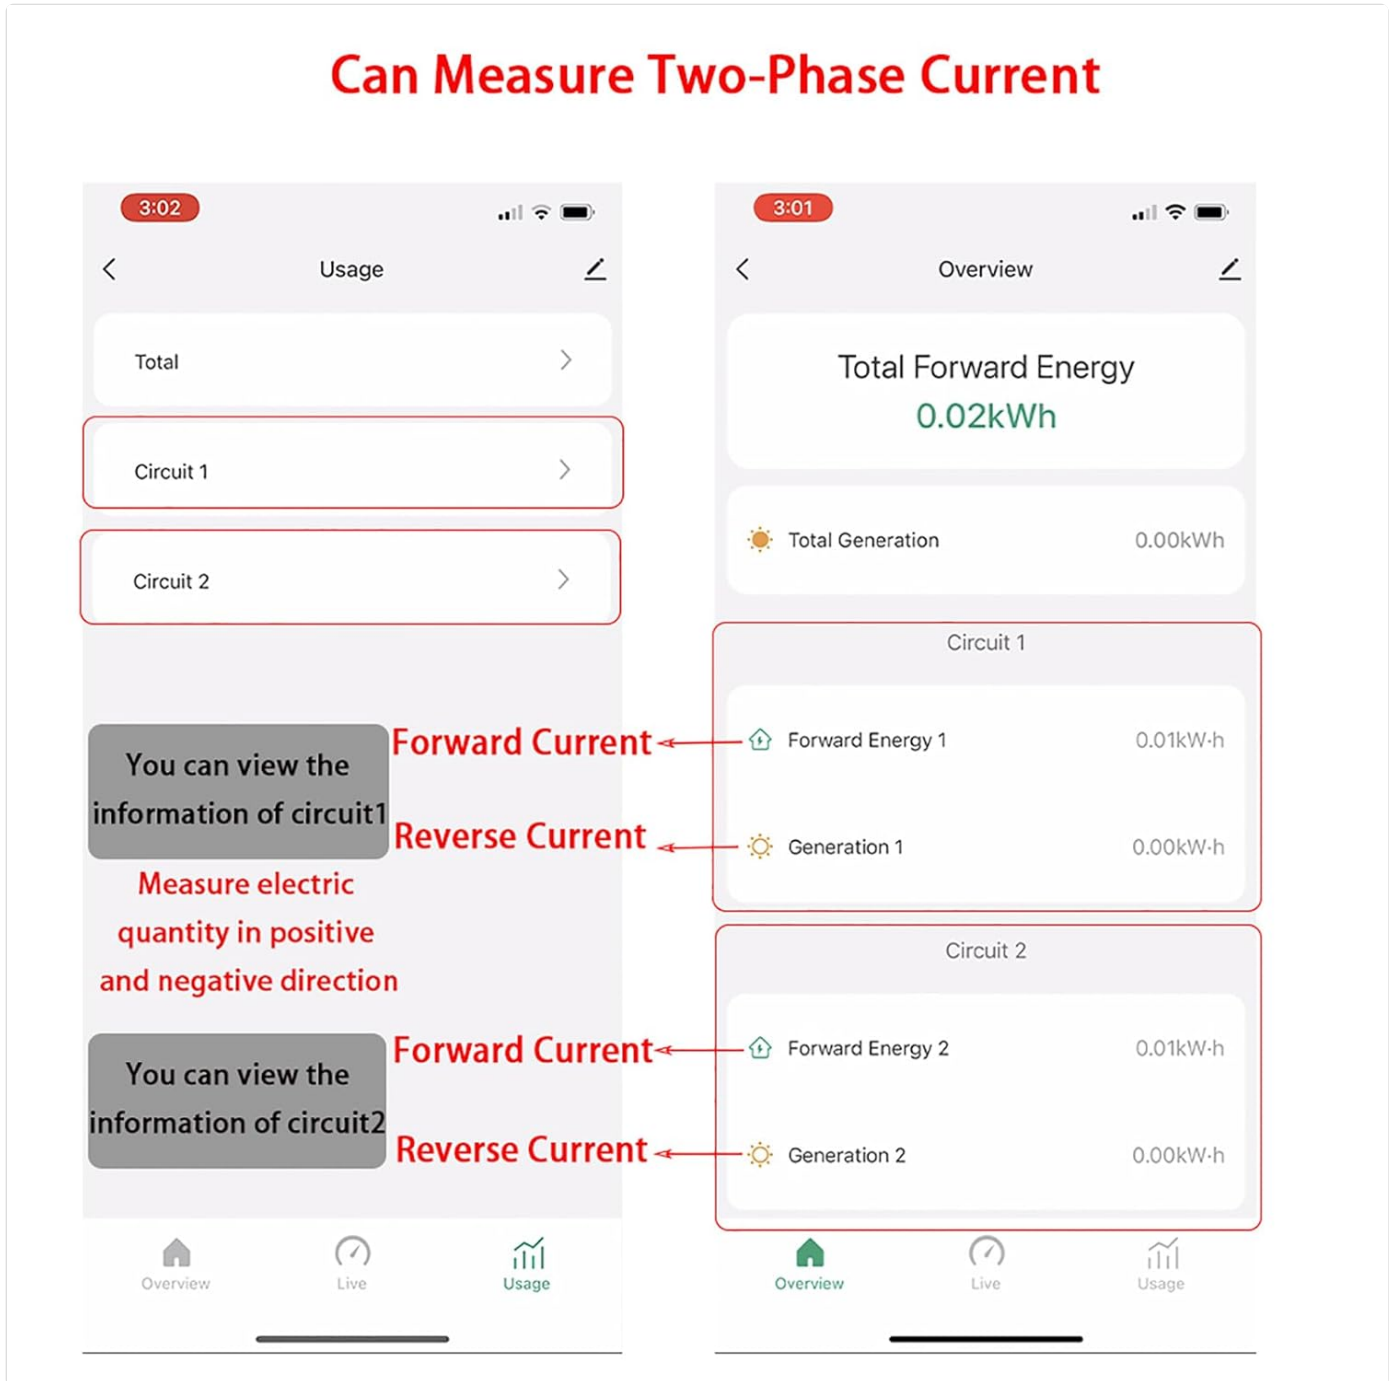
Can Measure Two-Phase Current

3:02

Usage

Total

Circuit 1

Circuit 2

You can view the information of circuit1

Forward Current

Reverse Current

Measure electric quantity in positive and negative direction

You can view the information of circuit2

Forward Current

Reverse Current

Overview Live Usage

3:01

Overview

Total Forward Energy
0.02kWh

Total Generation 0.00kWh

Circuit 1

Forward Energy 1 0.01kW·h

Generation 1 0.00kW·h

Circuit 2

Forward Energy 2 0.01kW·h

Generation 2 0.00kW·h

Overview Live Usage